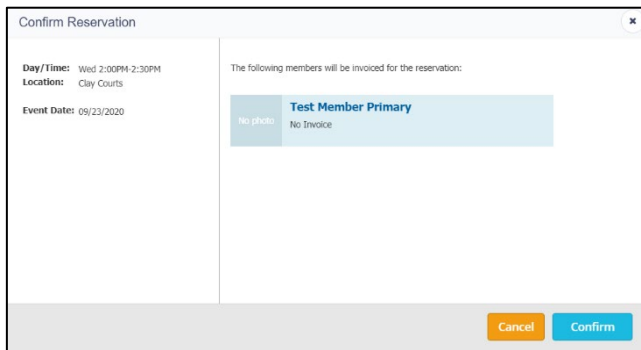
Confirm Reservation

×

Day/Time: Wed 2:00PM-2:30PM
Location: Clay Courts

Event Date: 09/23/2020

The following members will be invoiced for the reservation:

No photo

Test Member Primary
No Invoice

Cancel

Confirm